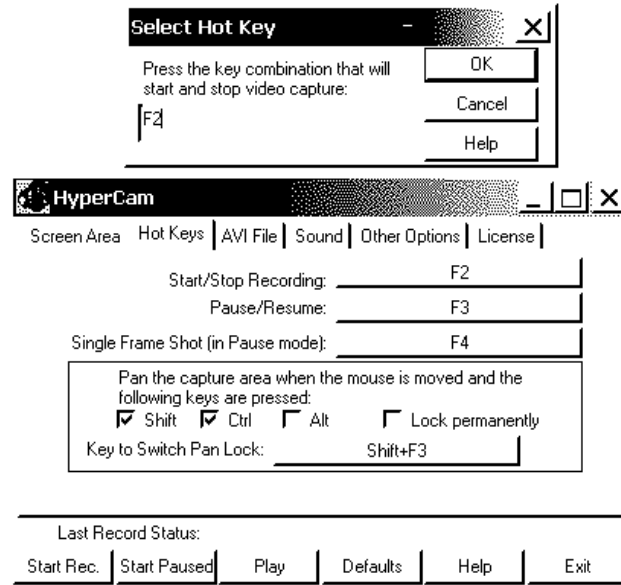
Select Hot Key

Press the key combination that will start and stop video capture:

F2

OK

Cancel

Help

HyperCam

Screen Area | Hot Keys | AVI File | Sound | Other Options | License

Start/Stop Recording: F2

Pause/Resume: F3

Single Frame Shot (in Pause mode): F4

Pan the capture area when the mouse is moved and the following keys are pressed:

☑ Shift ☑ Ctrl ☐ Alt ☐ Lock permanently

Key to Switch Pan Lock: Shift+F3

Last Record Status:

Start Rec. | Start Paused | Play | Defaults | Help | Exit